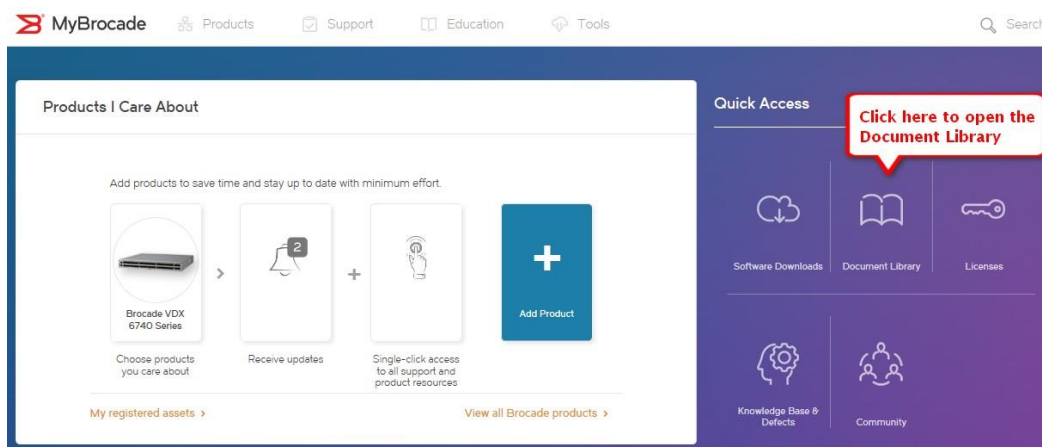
MyBrocade Products Support Education Tools Search

Products I Care About

Add products to save time and stay up to date with minimum effort.

Brocade VDX 6740 Series

Choose products you care about

2

Receive updates

Single-click access to all support and product resources

Add Product

My registered assets ›

View all Brocade products ›

Quick Access

Click here to open the Document Library

Software Downloads

Document Library

Licenses

Knowledge Base & Defects

Community